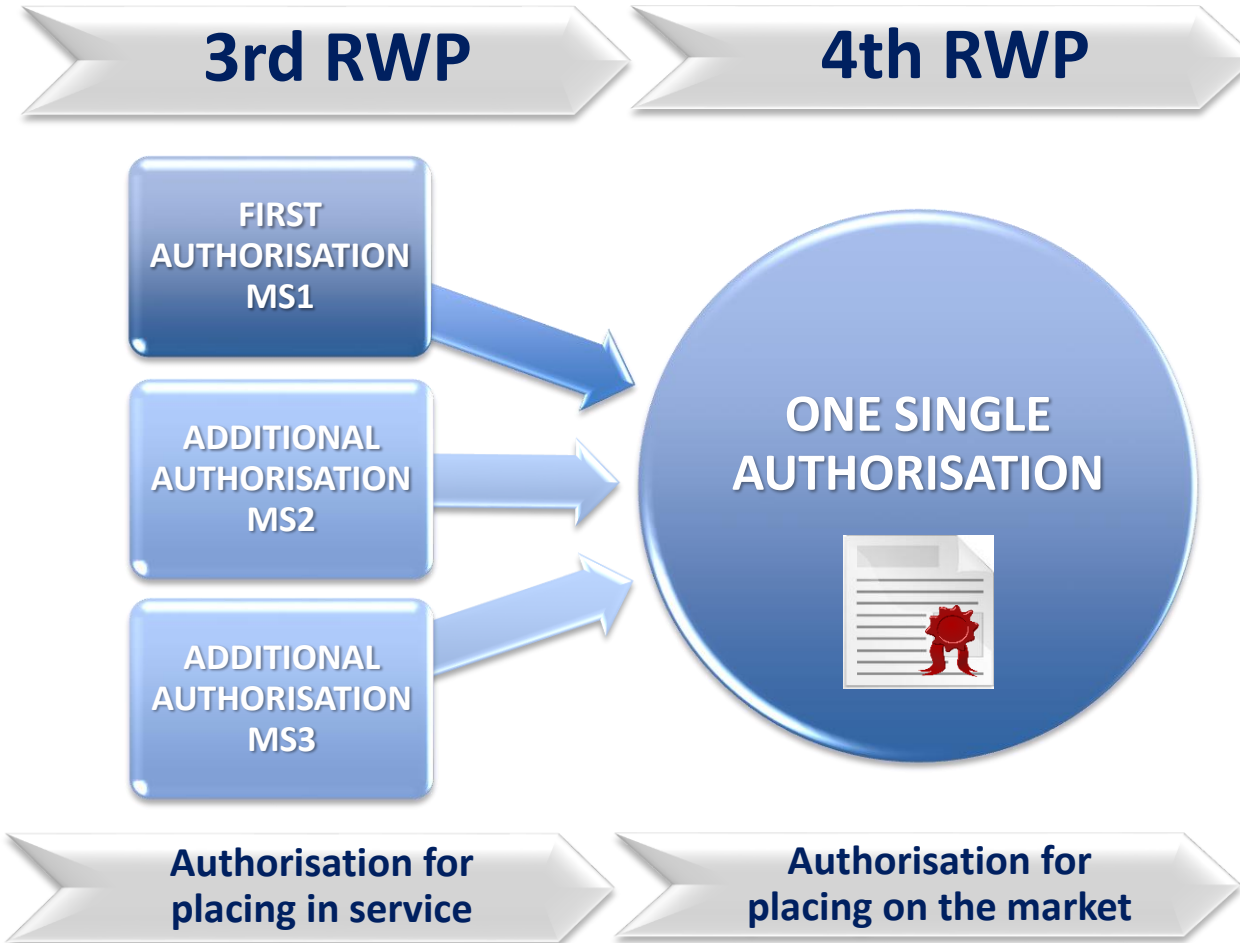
3rd RWP

4th RWP

FIRST AUTHORISATION MS1

ADDITIONAL AUTHORISATION MS2

ADDITIONAL AUTHORISATION MS3

ONE SINGLE AUTHORISATION

Authorisation for placing in service

Authorisation for placing on the market